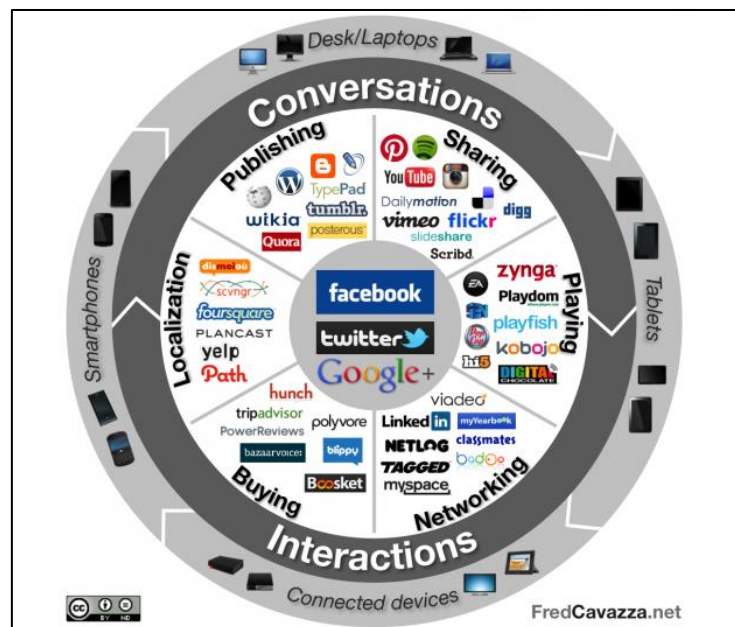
Desk/Laptops

Conversations

Publishing

TypePad

wikia

tumblr.

Quora

posterous

Sharing

YouTube

Dailymotion

digg

vimeo

flickr

slideshare

Scribd

Localization

dismoiou

scvngr

foursquare

PLANCAST

yelp

Path

facebook

twitter

Google+

Playing

zynga

Playdom

playfish

kobojo

hi5

DIGITAL CHOCOLATE

Buying

hunch

tripadvisor

polyvore

PowerReviews

bazaarvoice

blippy

Boosket

Networking

viadeo

LinkedIn

myYearbook

NETLOG

classmates

TAGGED

badoo

myspace

Interactions

Smartphones

Tablets

Connected devices

FredCavazza.net